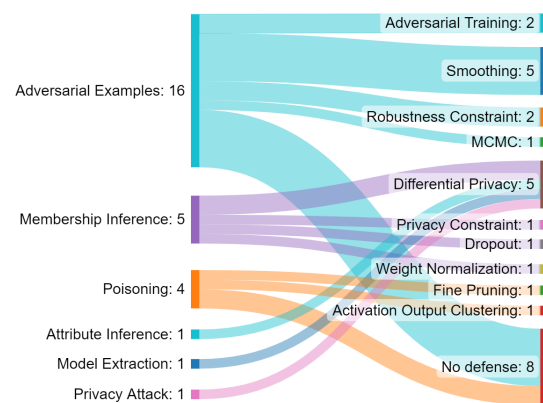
Adversarial Examples: 16
Membership Inference: 5
Poisoning: 4
Attribute Inference: 1
Model Extraction: 1
Privacy Attack: 1

Adversarial Training: 2
Smoothing: 5
Robustness Constraint: 2
MCMC: 1
Differential Privacy: 5
Privacy Constraint: 1
Dropout: 1
Weight Normalization: 1
Fine Pruning: 1
Activation Output Clustering: 1
No defense: 8